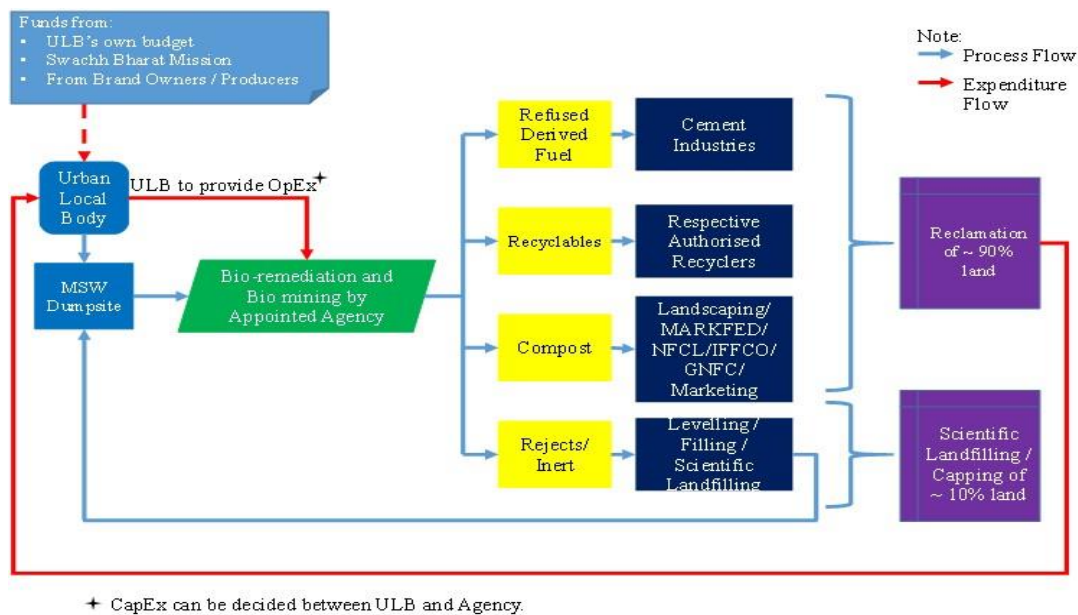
Funds from:
- ULB's own budget
- Swachh Bharat Mission
- From Brand Owners / Producers

Note:
Process Flow
Expenditure Flow

Urban Local Body

ULB to provide OpEx✦

MSW Dumpsite

Bio-remediation and Bio mining by Appointed Agency

Refused Derived Fuel

Cement Industries

Recyclables

Respective Authorised Recyclers

Compost

Landscaping/ MARKFED/ NFCL/IFFCO/ GNFC/ Marketing

Rejects/ Inert

Levelling / Filling / Scientific Landfilling

Reclamation of ~ 90% land

Scientific Landfilling / Capping of ~ 10% land

✦ CapEx can be decided between ULB and Agency.